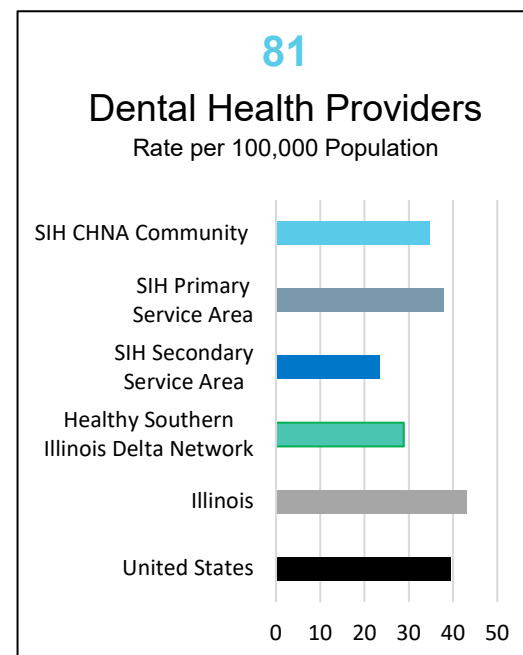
81

Dental Health Providers

Rate per 100,000 Population

SIH CHNA Community

SIH Primary Service Area

SIH Secondary Service Area

Healthy Southern Illinois Delta Network

Illinois

United States

0 10 20 30 40 50